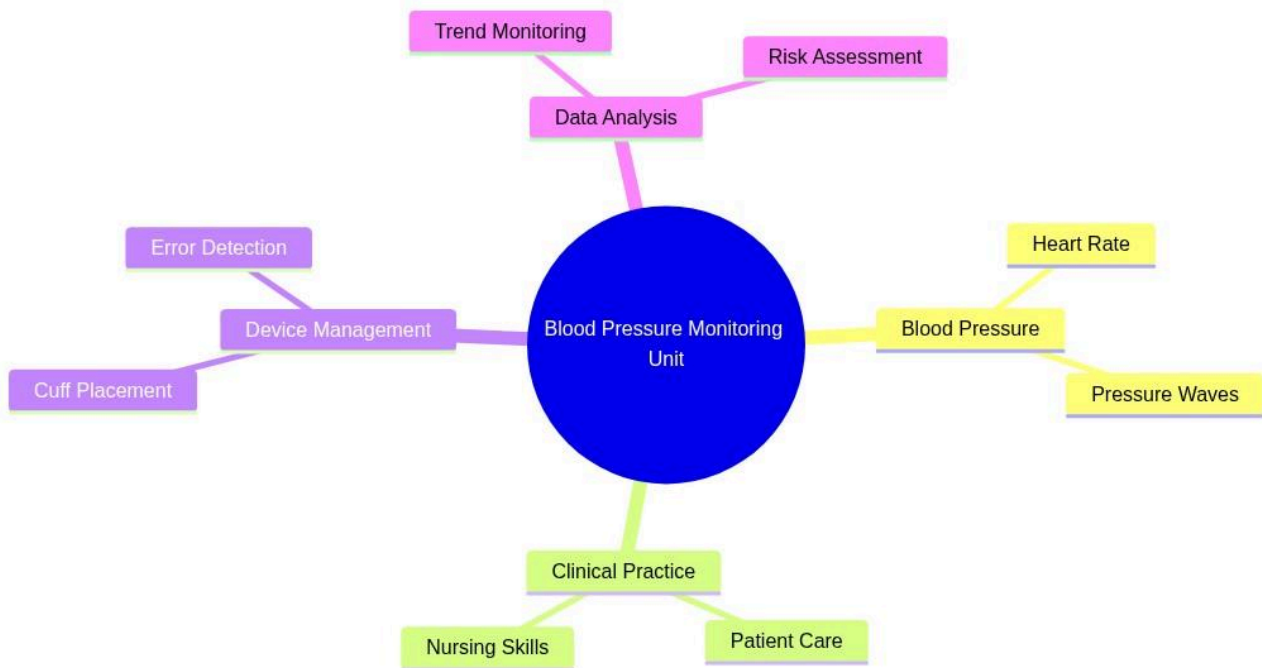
Trend Monitoring

Risk Assessment

Data Analysis

Error Detection

Device Management

Cuff Placement

Blood Pressure Monitoring Unit

Heart Rate

Blood Pressure

Pressure Waves

Clinical Practice

Nursing Skills

Patient Care